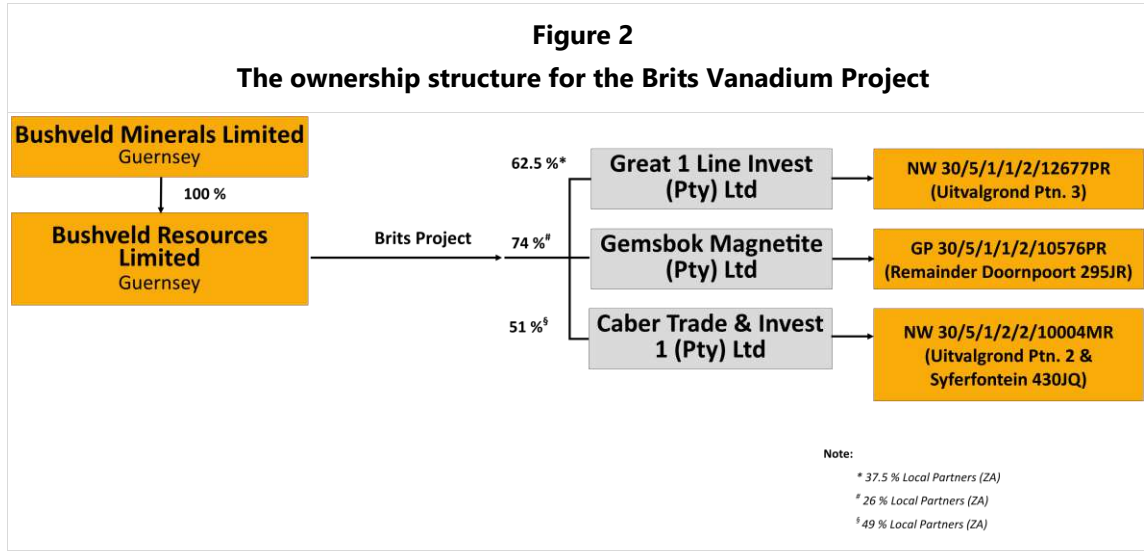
Figure 2

The ownership structure for the Brits Vanadium Project

Bushveld Minerals Limited
Guernsey

100 %

Bushveld Resources Limited
Guernsey

Brits Project

62.5 %*

Great 1 Line Invest (Pty) Ltd

NW 30/5/1/1/2/12677PR (Uitvalgrond Ptn. 3)

74 %$^{\#}$

Gemsbok Magnetite (Pty) Ltd

GP 30/5/1/1/2/10576PR (Remainder Doornpoort 295JR)

51 %$^{\S}$

Caber Trade & Invest 1 (Pty) Ltd

NW 30/5/1/2/2/10004MR (Uitvalgrond Ptn. 2 & Syferfontein 430JQ)

Note:

* 37.5 % Local Partners (ZA)

$^{\#}$ 26 % Local Partners (ZA)

$^{\S}$ 49 % Local Partners (ZA)